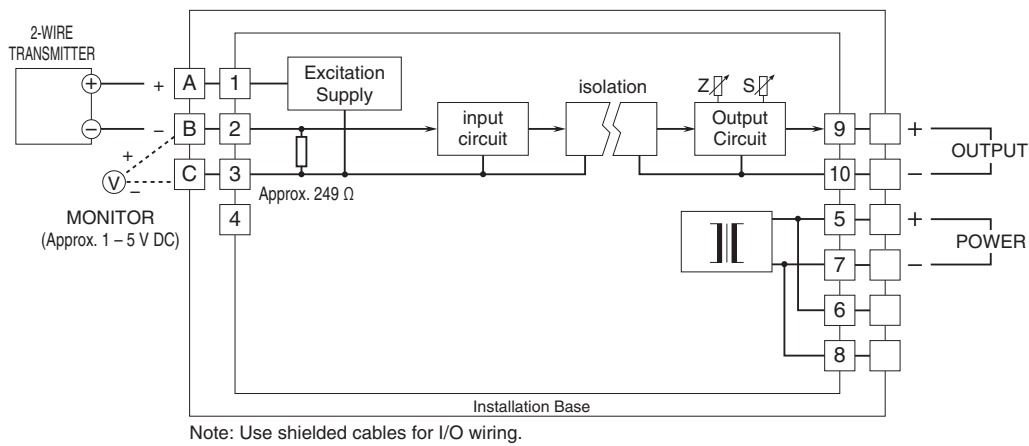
2-WIRE TRANSMITTER

+

−

+

−

V

MONITOR (Approx. 1 – 5 V DC)

A

B

C

1

2

3

4

Excitation Supply

Approx. 249 Ω

input circuit

isolation

Z

S

Output Circuit

9

10

5

7

6

8

+

−

OUTPUT

+

−

POWER

Installation Base

Note: Use shielded cables for I/O wiring.